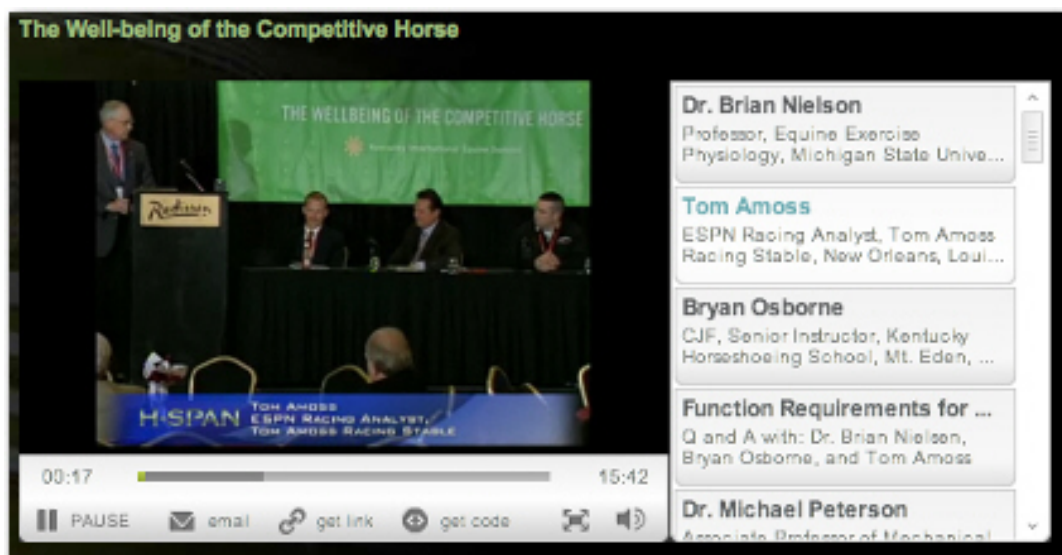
The Well-being of the Competitive Horse

THE WELLBEING OF THE COMPETITIVE HORSE

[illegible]

Radisson

H·SPAN Tom Amoss ESPN Racing Analyst, Tom Amoss Racing Stable

00:17

15:42

PAUSE email get link get code

Dr. Brian Nielson
Professor, Equine Exercise Physiology, Michigan State Unive...

Tom Amoss
ESPN Racing Analyst, Tom Amoss Racing Stable, New Orleans, Loui...

Bryan Osborne
CJF, Senior Instructor, Kentucky Horseshoeing School, Mt. Eden, ...

Function Requirements for ...
Q and A with: Dr. Brian Nielson, Bryan Osborne, and Tom Amoss

Dr. Michael Peterson
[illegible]